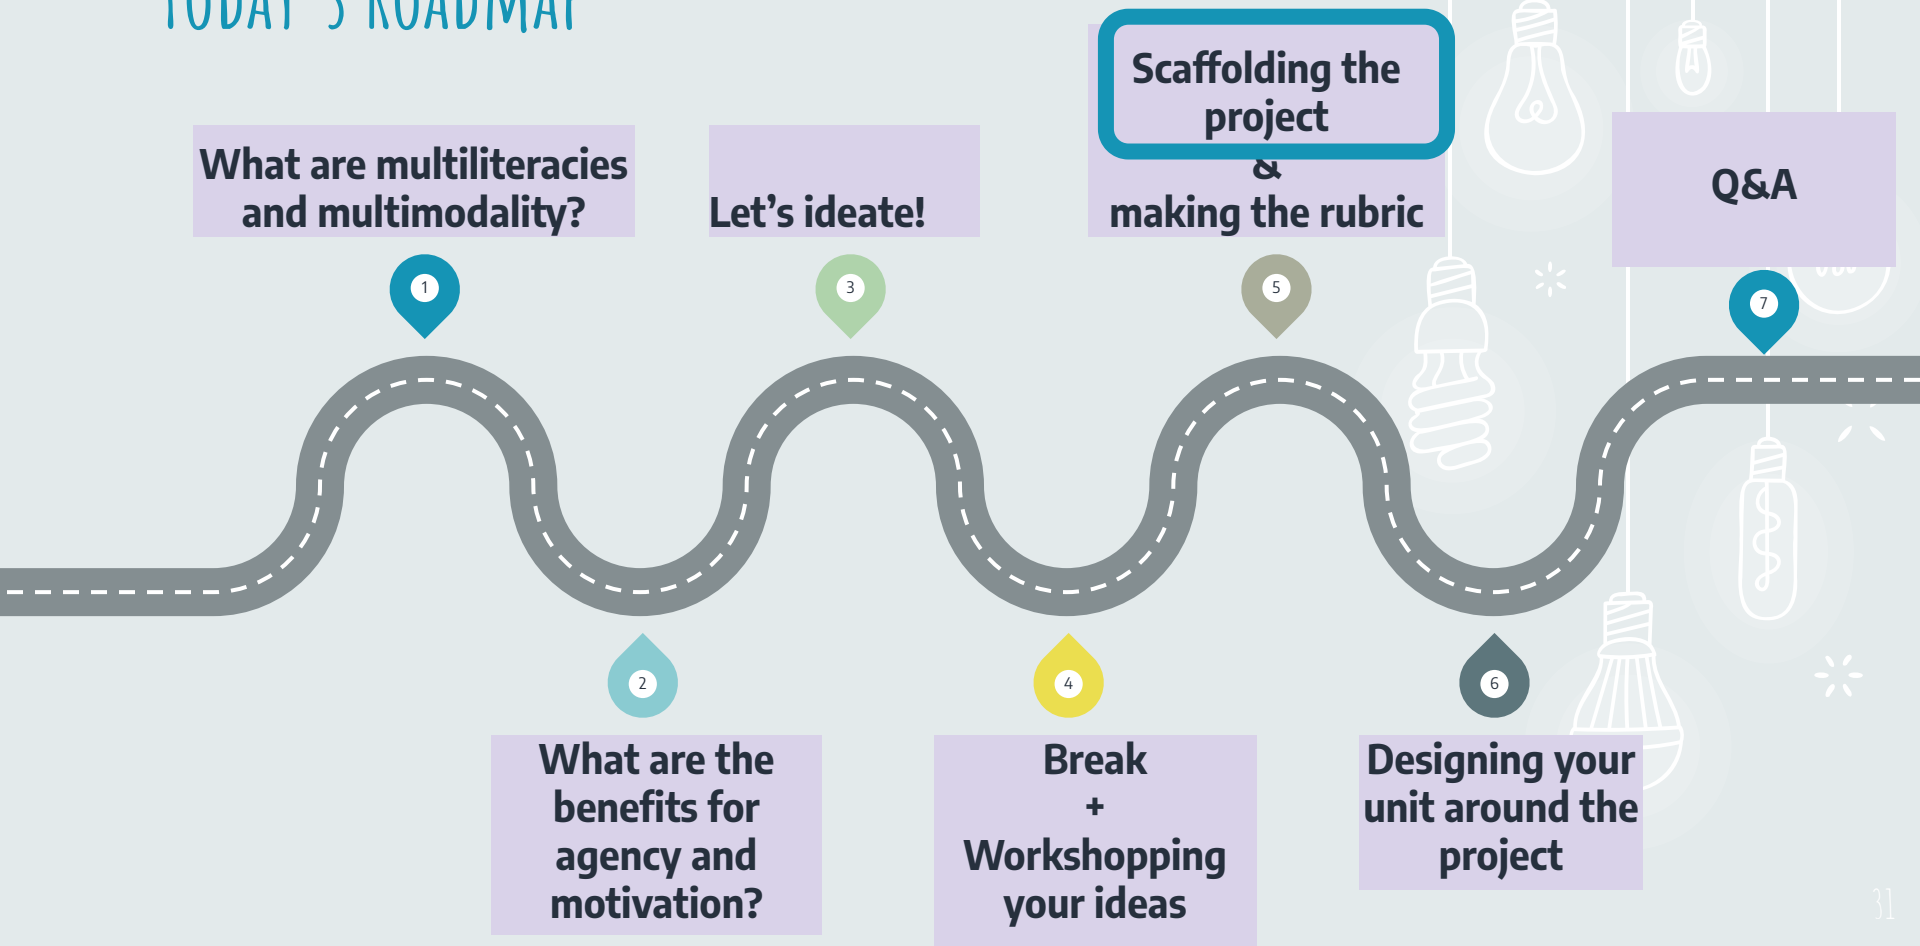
TODAY'S ROADMAP

What are multiliteracies and multimodality?

1

Let's ideate!

3

Scaffolding the project
&
making the rubric

5

Q&A

7

2

What are the benefits for agency and motivation?

4

Break
+
Workshopping your ideas

6

Designing your unit around the project

31